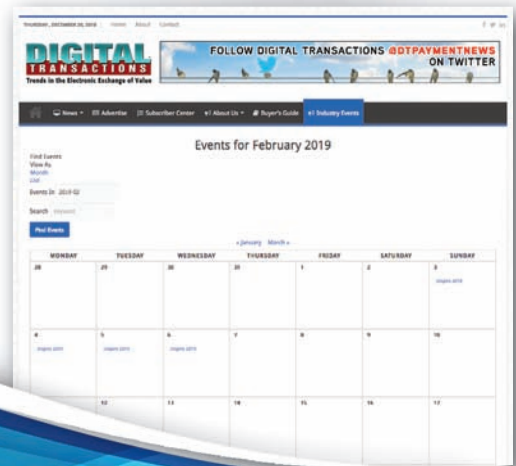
THURSDAY, DECEMBER 20, 2018 | Home About Contact

DIGITAL TRANSACTIONS
Trends in the Electronic Exchange of Value

FOLLOW DIGITAL TRANSACTIONS @DTPAYMENTNEWS ON TWITTER

News ▾ Advertise Subscriber Center About Us ▾ Buyer's Guide Industry Events

Events for February 2019

Find Events
View As
Month
List

Events In 2019-02

Search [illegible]

Find Events

« January March »

| MONDAY | TUESDAY | WEDNESDAY | THURSDAY | FRIDAY | SATURDAY | SUNDAY |
|---|---|---|---|---|---|---|
| 28 | 29 | 30 | 31 | 1 | 2 | 3 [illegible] |
| 4 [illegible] | 5 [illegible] | 6 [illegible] | 7 | 8 | 9 | 10 |
| | 12 | 13 | 14 | 15 | 16 | 17 |